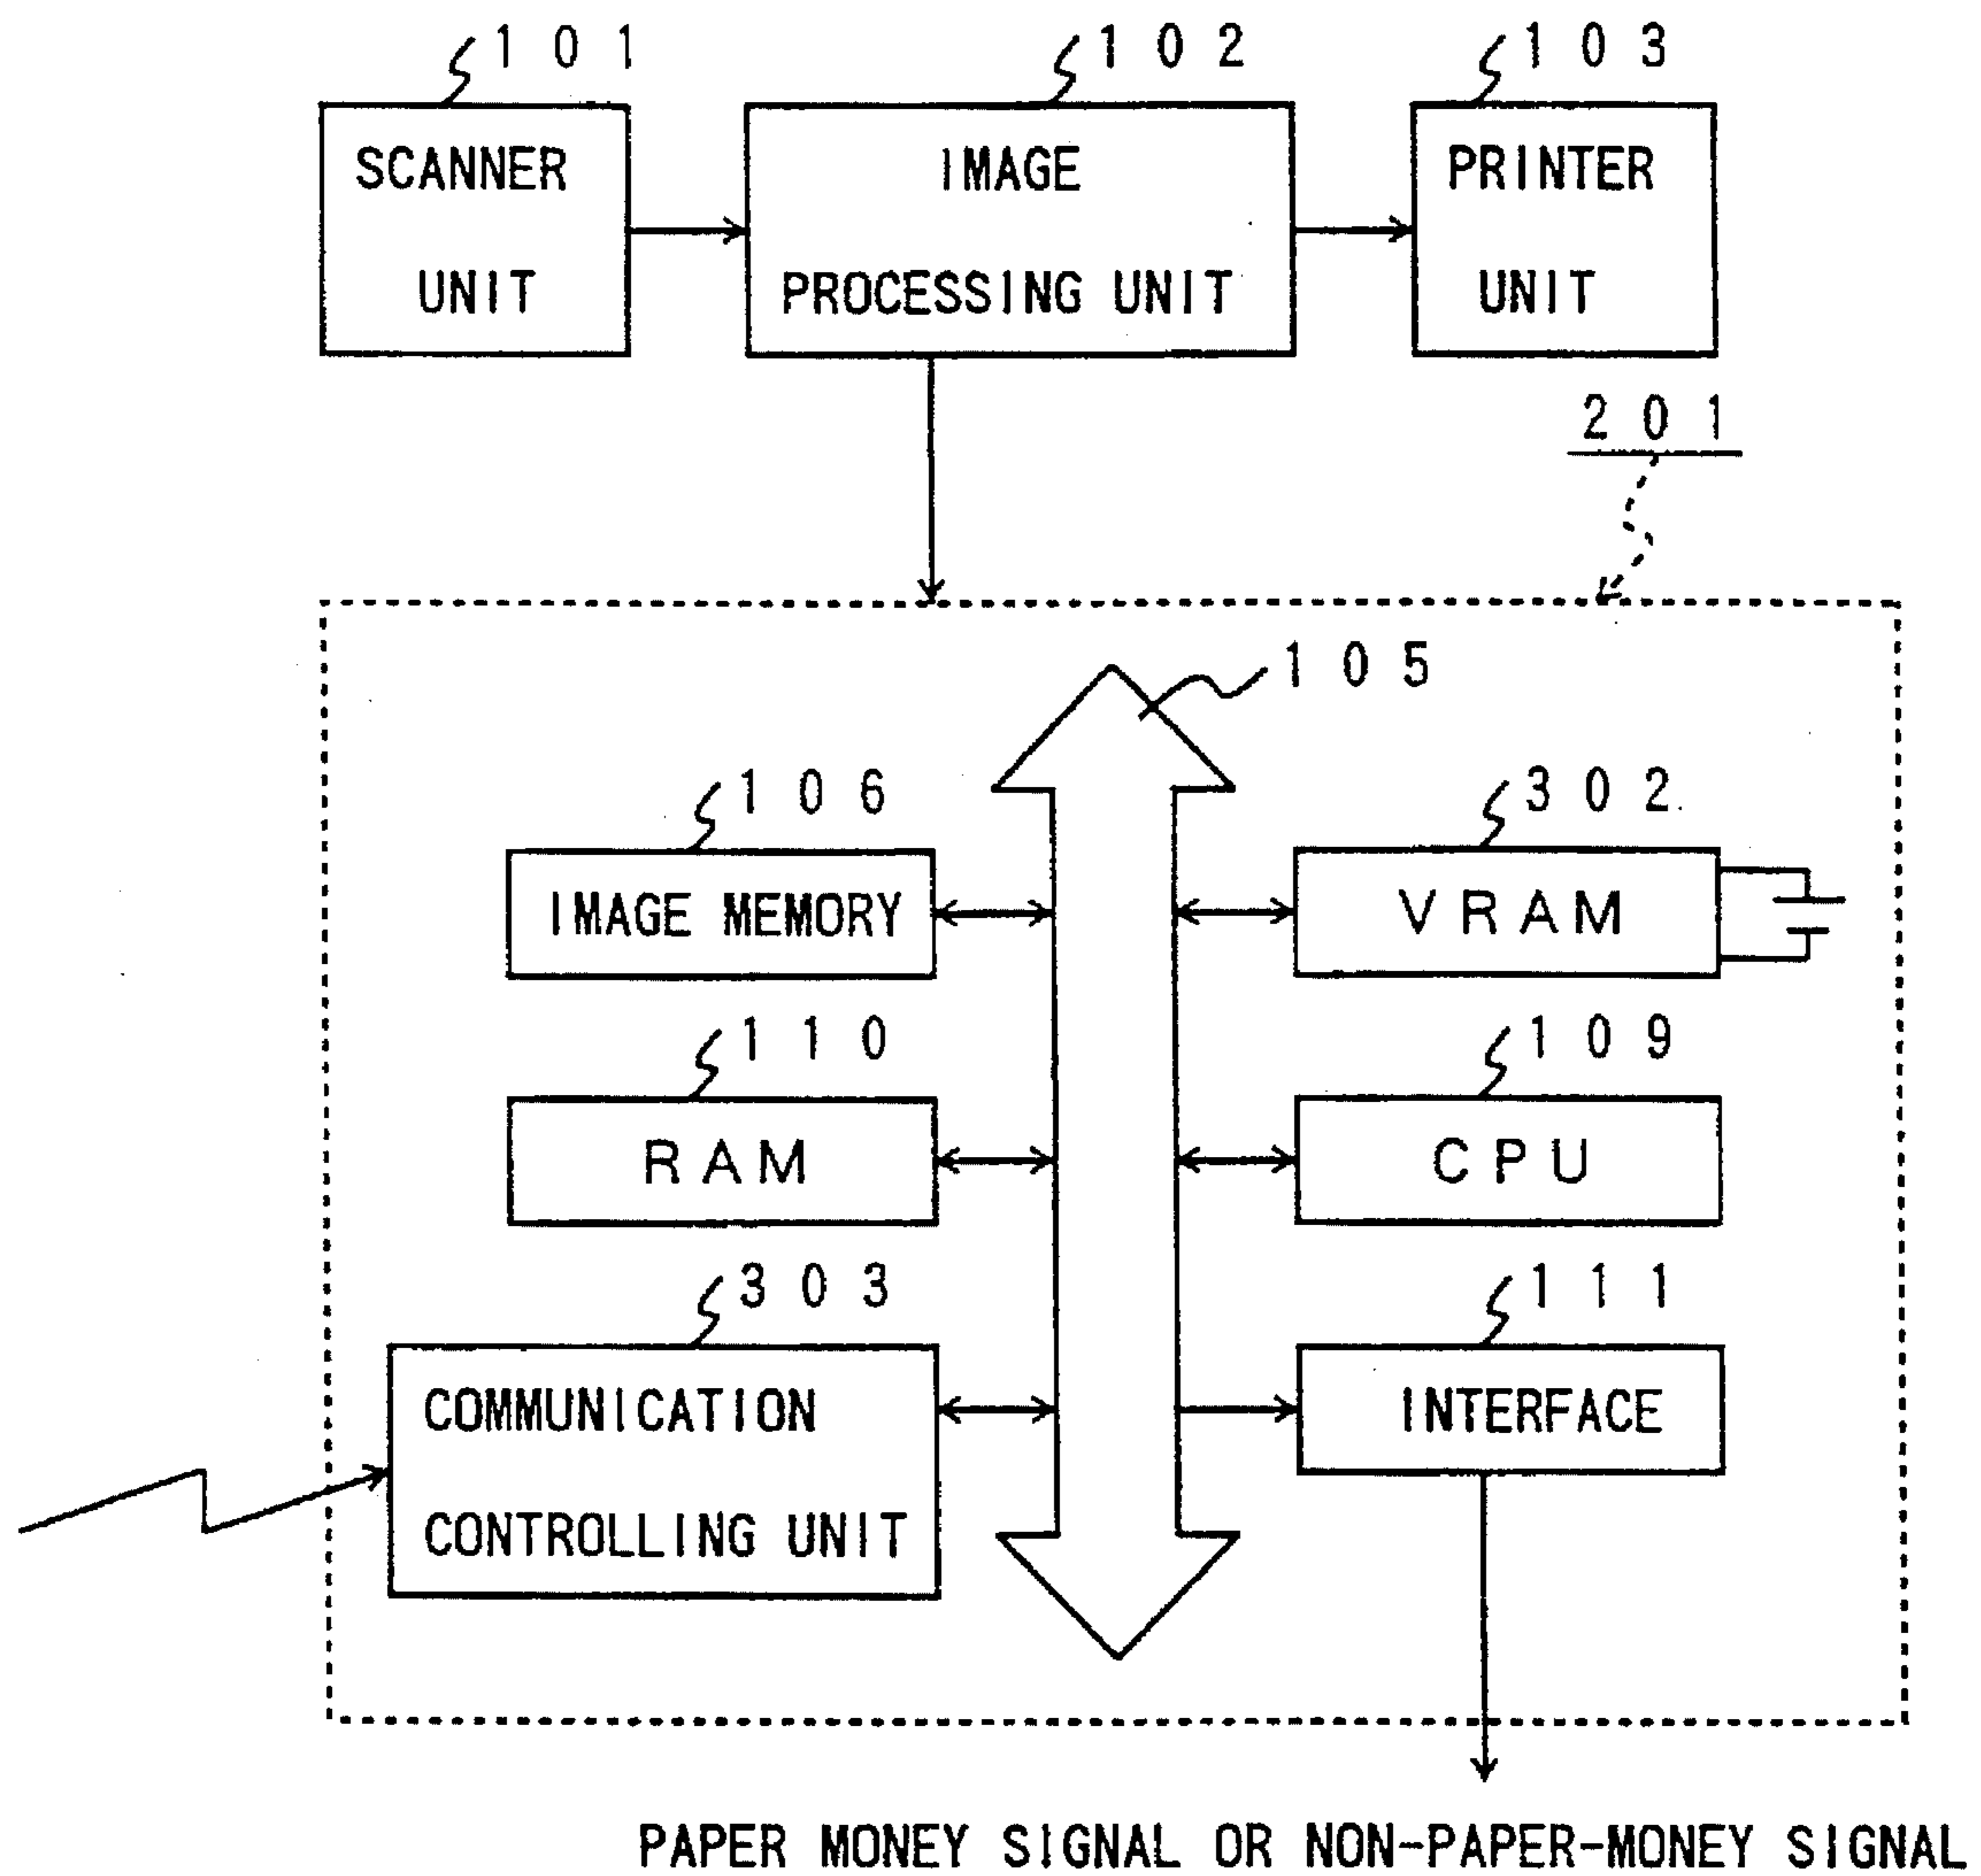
101
SCANNER UNIT

102
IMAGE PROCESSING UNIT

103
PRINTER UNIT

201

105

106
IMAGE MEMORY

302
VRAM

110
RAM

109
CPU

303
COMMUNICATION CONTROLLING UNIT

111
INTERFACE

PAPER MONEY SIGNAL OR NON-PAPER-MONEY SIGNAL